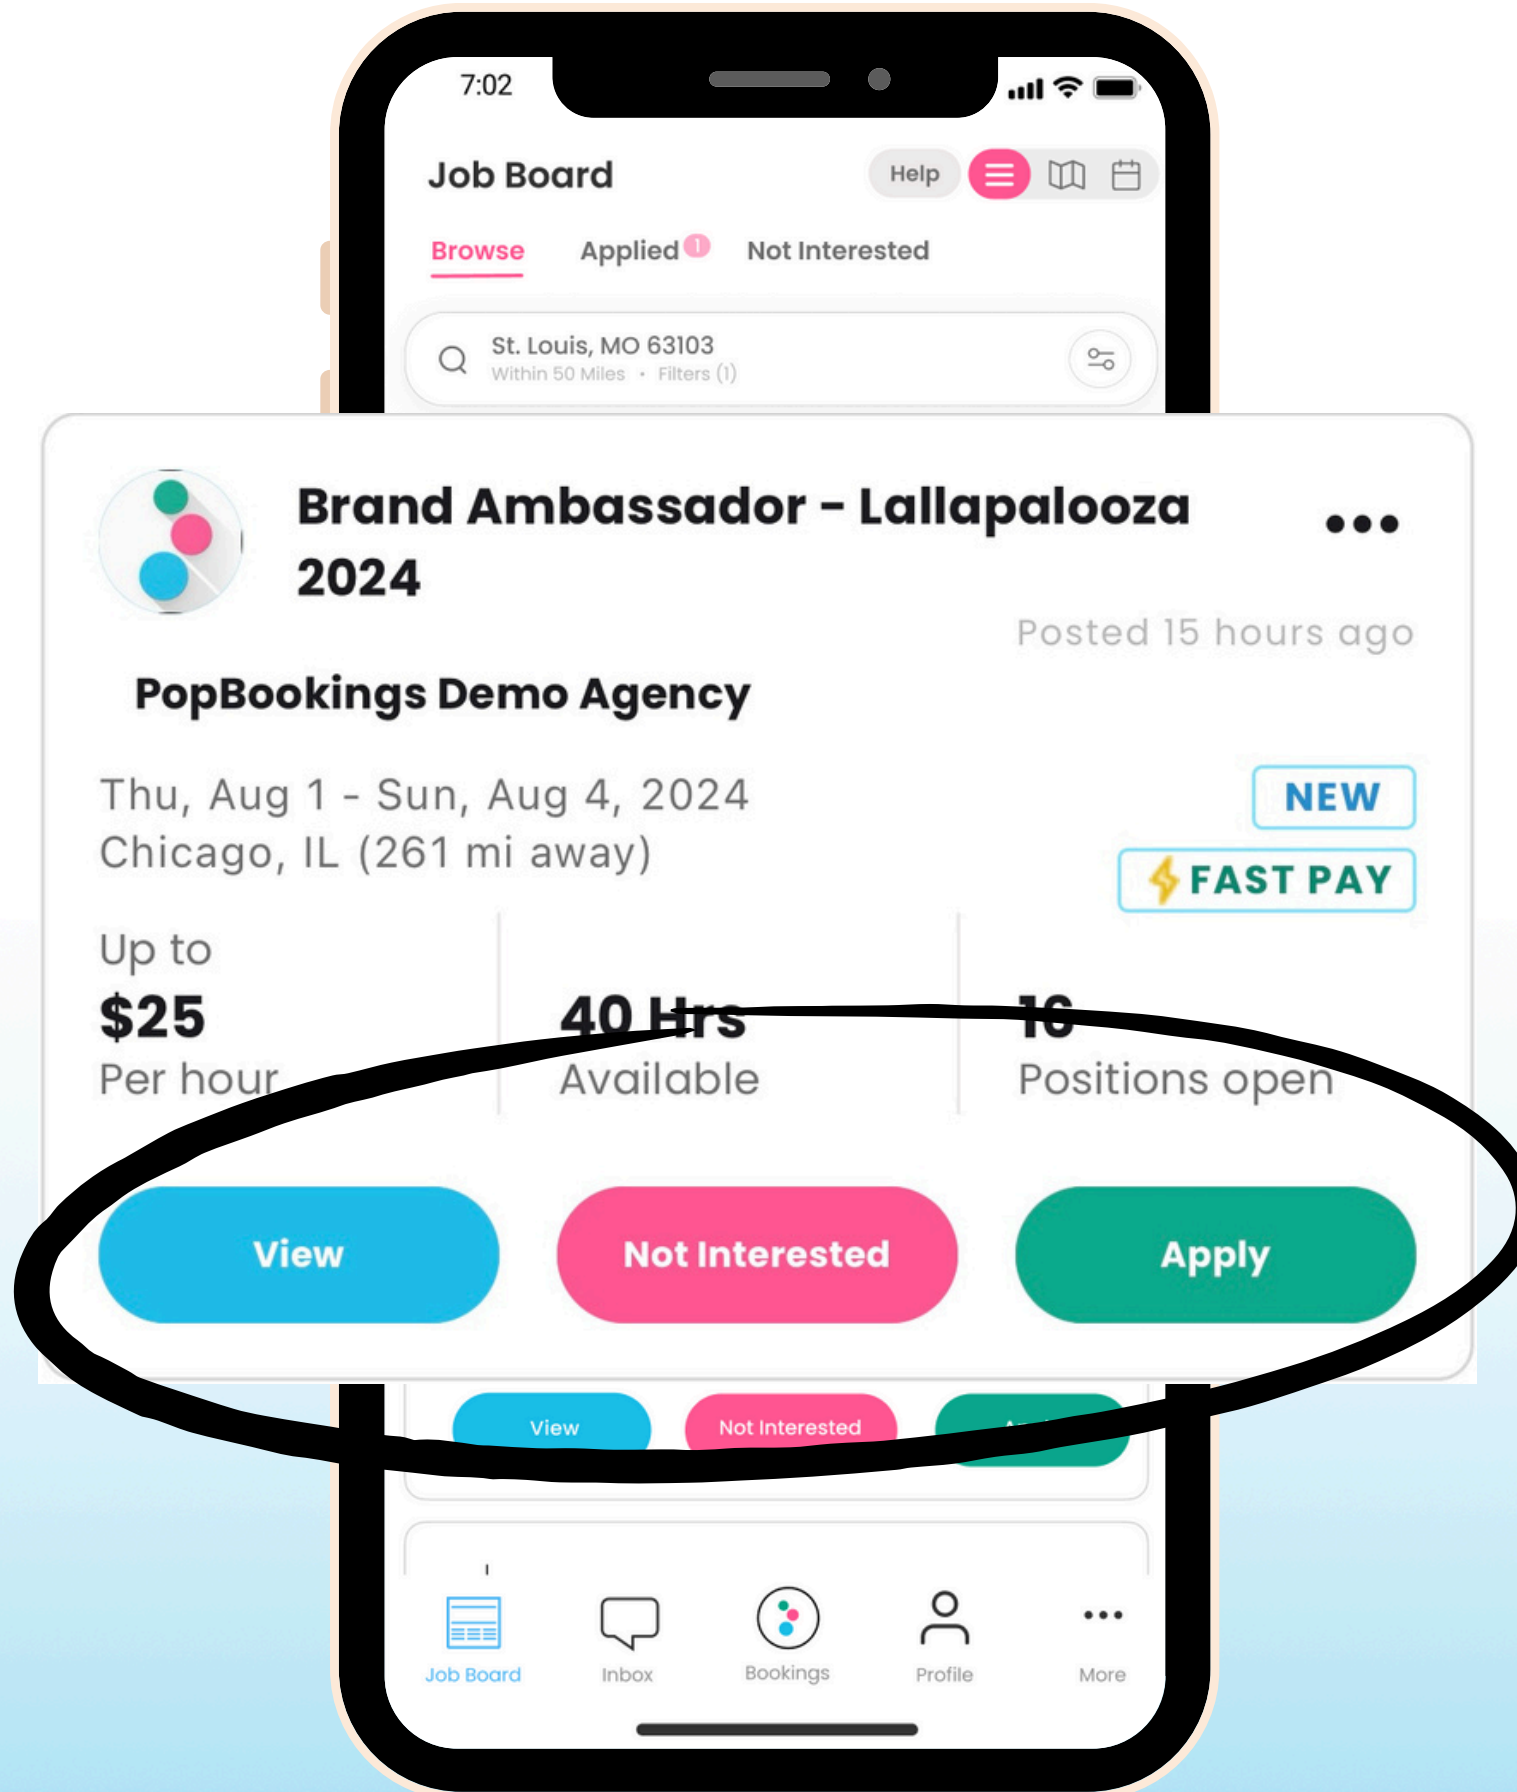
7:02

Job Board

Help

Browse

Applied 1

Not Interested

St. Louis, MO 63103
Within 50 Miles • Filters (1)

Brand Ambassador - Lallapalooza 2024

•••

Posted 15 hours ago

PopBookings Demo Agency

Thu, Aug 1 - Sun, Aug 4, 2024
Chicago, IL (261 mi away)

NEW

FAST PAY

Up to
$25
Per hour

40 Hrs
Available

16
Positions open

View

Not Interested

Apply

View

Not Interested

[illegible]

Job Board

Inbox

Bookings

Profile

More